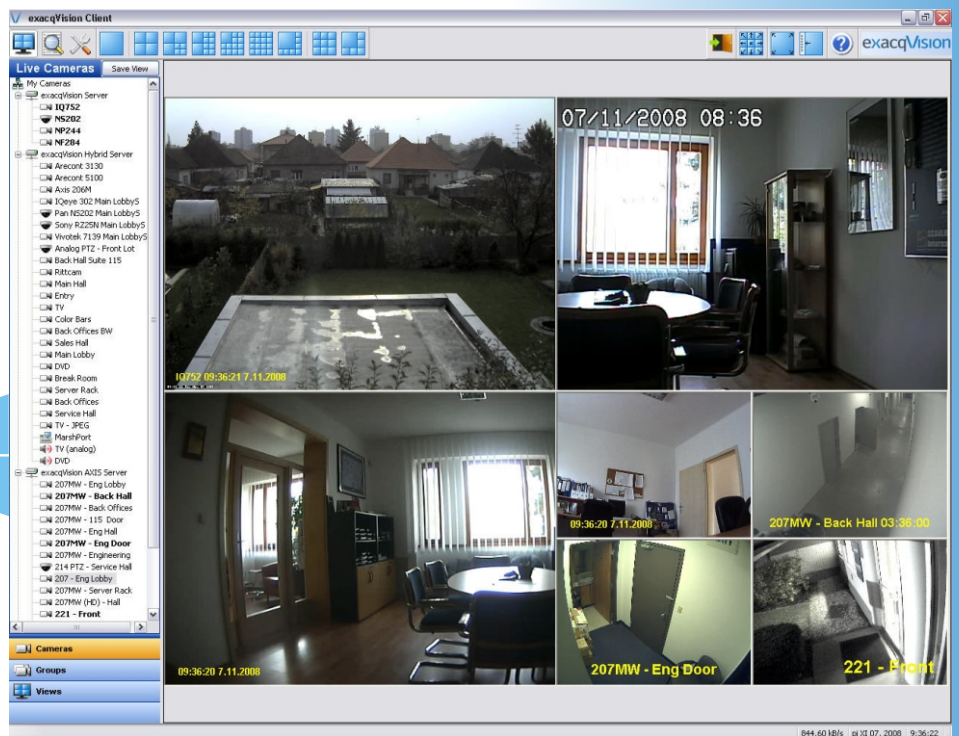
exacqVision Client

exacqVision

Live Cameras
Save View

My Cameras
exacqVision Server
IQ752
NS202
NP244
NF284
exacqVision Hybrid Server
Arecont 3130
Arecont 5100
Axis 206M
IQeye 302 Main LobbyS
Pan NS202 Main LobbyS
Sony RZ25N Main LobbyS
Vivotek 7139 Main LobbyS
Analog PTZ - Front Lot
Back Hall Suite 115
Rittcam
Main Hall
Entry
TV
Color Bars
Back Offices BW
Sales Hall
Main Lobby
DVD
Break Room
Server Rack
Back Offices
Service Hall
TV - JPEG
MarshPort
TV (analog)
DVD
exacqVision AXIS Server
207MW - Eng Lobby
207MW - Back Hall
207MW - Back Offices
207MW - 115 Door
207MW - Eng Hall
207MW - Eng Door
207MW - Engineering
214 PTZ - Service Hall
207 - Eng Lobby
207MW - Server Rack
207MW (HD) - Hall
221 - Front

Cameras
Groups
Views

IQ752 09:36:21 7.11.2008
07/11/2008 08:36
09:36:20 7.11.2008
09:36:20 7.11.2008
207MW - Back Hall 03:36:00
207MW - Eng Door
221 - Front

844.60 kB/s | pi XI 07, 2008 | 9:36:22